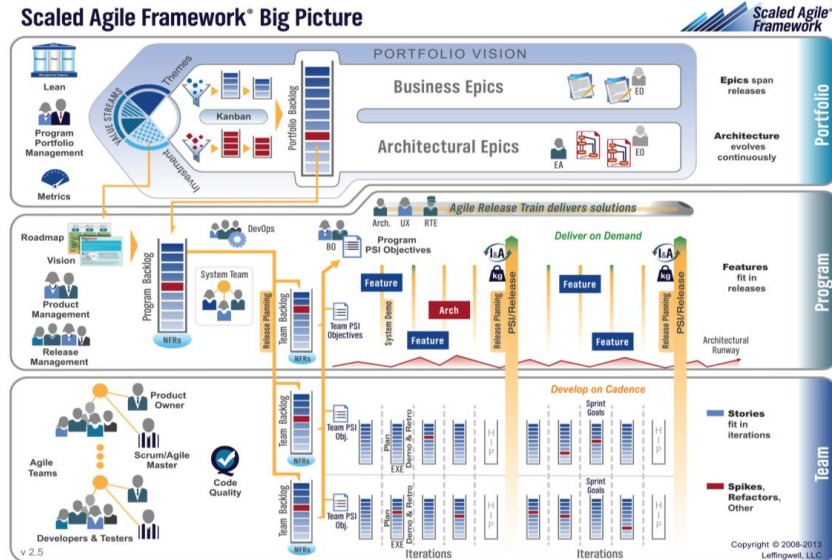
Scaled Agile Framework® Big Picture

Scaled Agile Framework

PORTFOLIO VISION

Lean

Program Portfolio Management

Metrics

VALUE STREAMS

Themes

Investment

Kanban

Portfolio Backlog

Business Epics

EO

Architectural Epics

EA

EO

Epics span releases

Architecture evolves continuously

Portfolio

Arch.

UX

RTE

Agile Release Train delivers solutions

Roadmap

Vision

Product Management

Release Management

DevOps

Program Backlog

NFRs

System Team

BO

Program PSI Objectives

Deliver on Demand

I&A

kg

Feature

Feature

Arch

Feature

Feature

Feature

Release Planning

System Demo

Release Planning

PSI/Release

PSI/Release

Team Backlog

NFRs

Team PSI Objectives

Architectural Runway

Features fit in releases

Program

Develop on Cadence

Product Owner

Scrum/Agile Master

Agile Teams

Developers & Testers

Code Quality

Team Backlog

NFRs

Team PSI Obj.

Plan

EXE

Demo & Retro

Sprint Goals

HIP

HIP

Team Backlog

NFRs

Team PSI Obj.

Plan

EXE

Demo & Retro

Sprint Goals

HIP

HIP

Iterations

Iterations

Stories fit in iterations

Spikes, Refactors, Other

Team

v 2.5

Copyright © 2008-2013 Leffingwell, LLC